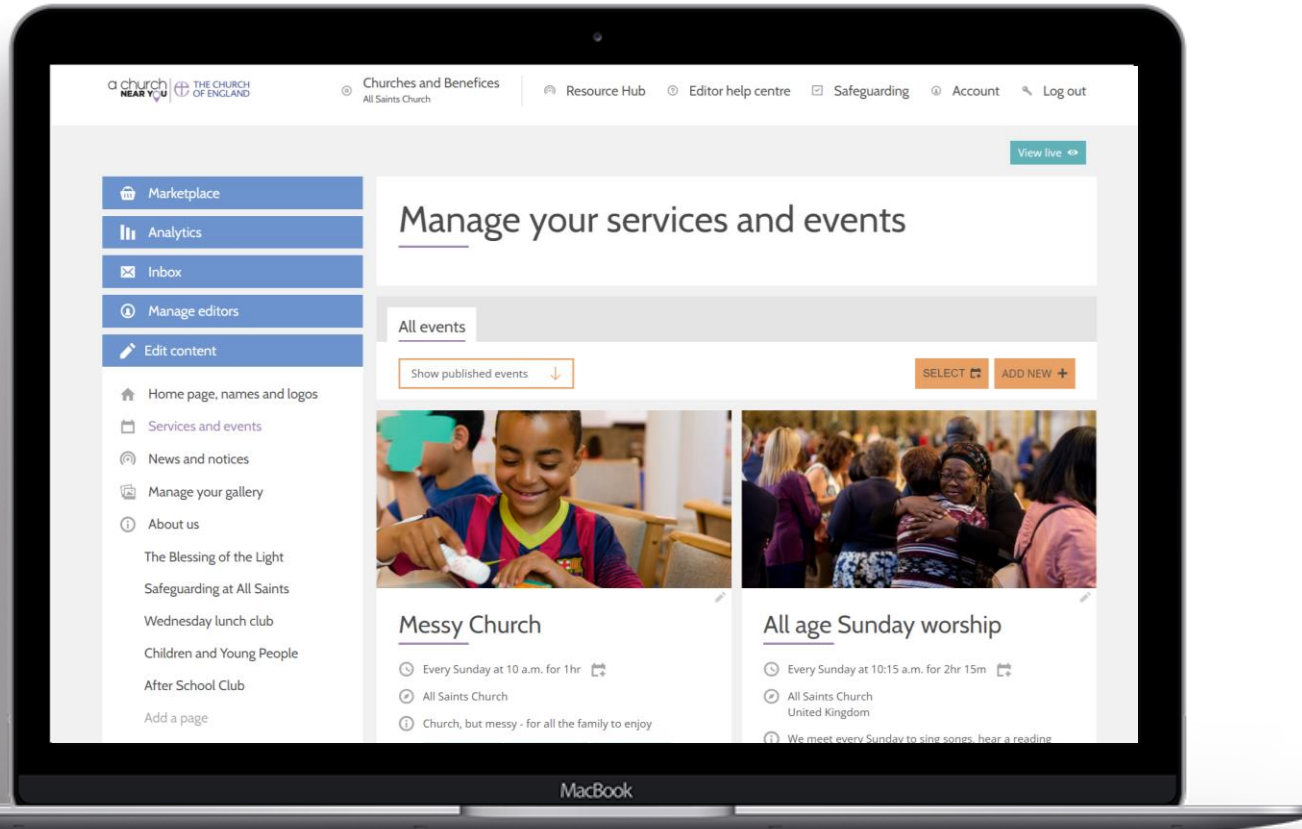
a church NEAR YOU | THE CHURCH OF ENGLAND

Churches and Benefices
All Saints Church

Resource Hub

Editor help centre

Safeguarding

Account

Log out

View live

Marketplace

Analytics

Inbox

Manage editors

Edit content

Home page, names and logos

Services and events

News and notices

Manage your gallery

About us

The Blessing of the Light

Safeguarding at All Saints

Wednesday lunch club

Children and Young People

After School Club

Add a page

Manage your services and events

All events

Show published events

SELECT

ADD NEW +

Messy Church

Every Sunday at 10 a.m. for 1hr

All Saints Church

Church, but messy - for all the family to enjoy

All age Sunday worship

Every Sunday at 10:15 a.m. for 2hr 15m

All Saints Church
United Kingdom

We meet every Sunday to sing songs, hear a reading

MacBook